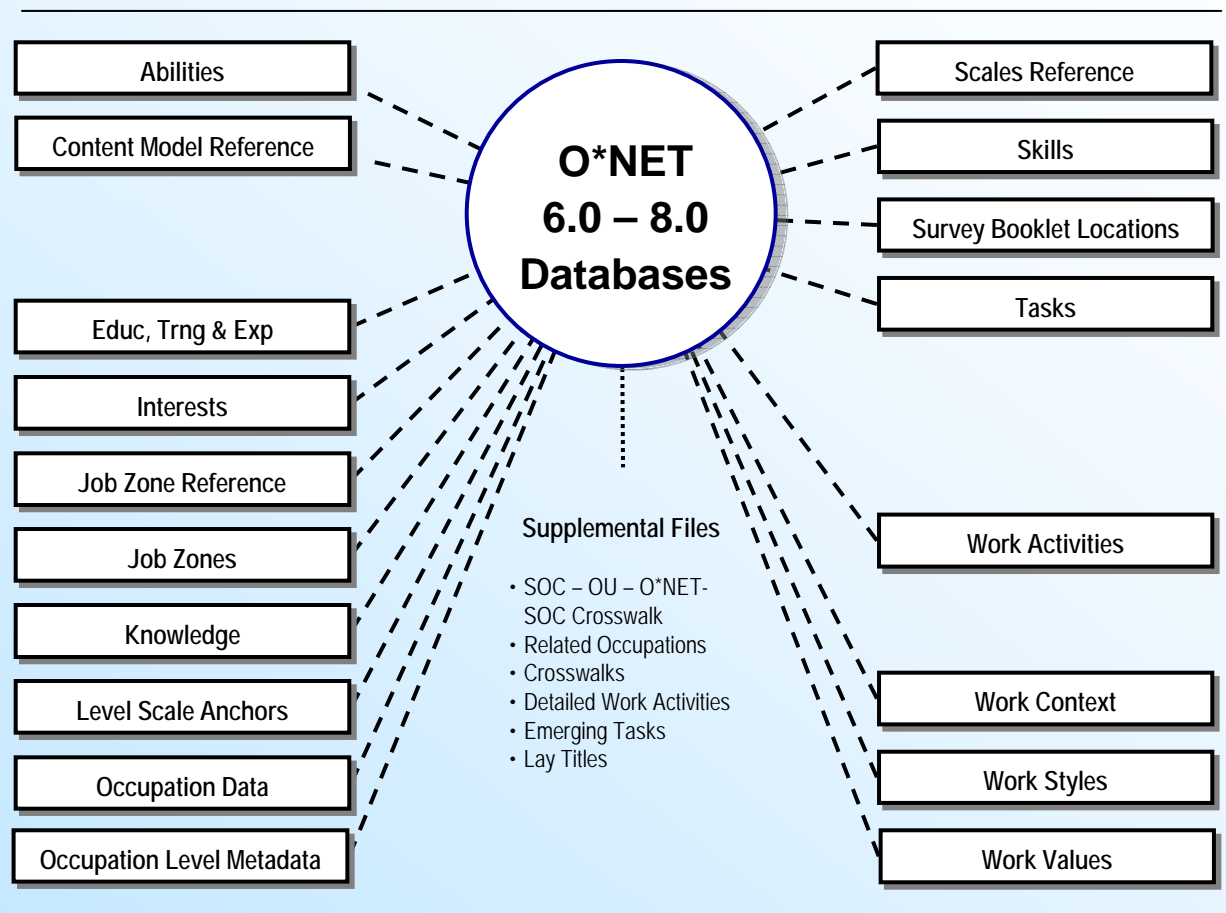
Abilities

Content Model Reference

O*NET
6.0 – 8.0
Databases

Scales Reference

Skills

Survey Booklet Locations

Tasks

Educ, Trng & Exp

Interests

Job Zone Reference

Job Zones

Knowledge

Level Scale Anchors

Occupation Data

Occupation Level Metadata

Supplemental Files

• SOC – OU – O*NET-SOC Crosswalk
• Related Occupations
• Crosswalks
• Detailed Work Activities
• Emerging Tasks
• Lay Titles

Work Activities

Work Context

Work Styles

Work Values